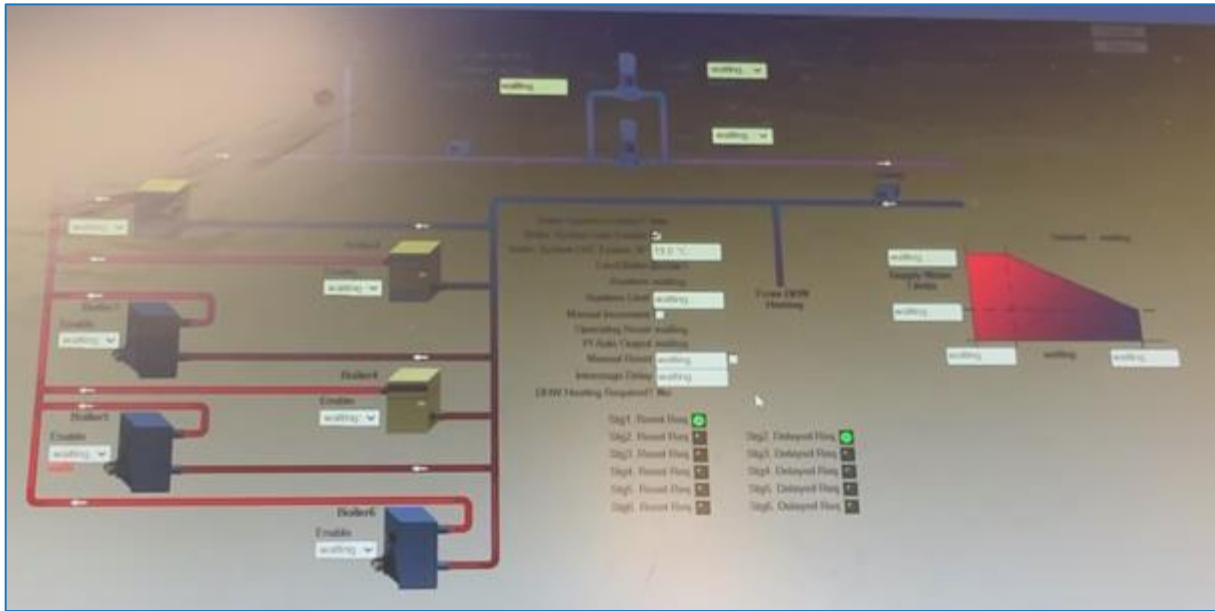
waiting...

waiting

waiting...

waiting

Boiler System Enabled? Yes
Boiler System Lead Enable
Boiler System OAT Enable SP 15.0 °C
Lead Boiler Boiler1
Rotation waiting
Numbers Limit waiting
Manual Increment
Operating Mode waiting
PI Auto Output waiting
Manual Boost waiting
Interstage Delay waiting
DHW Heating Required? No

Force DHW Heating

Outside waiting

waiting

Supply Water Limits

waiting

waiting

waiting

waiting

waiting

Boiler2

waiting

Boiler3
Enable
waiting

Boiler4
Enable
waiting

Boiler5
Enable
waiting

Boiler6
Enable
waiting

Stg1. Reset Req
Stg2. Reset Req
Stg3. Reset Req
Stg4. Reset Req
Stg5. Reset Req
Stg6. Reset Req

Stg2. Delayed Req
Stg3. Delayed Req
Stg4. Delayed Req
Stg5. Delayed Req
Stg6. Delayed Req